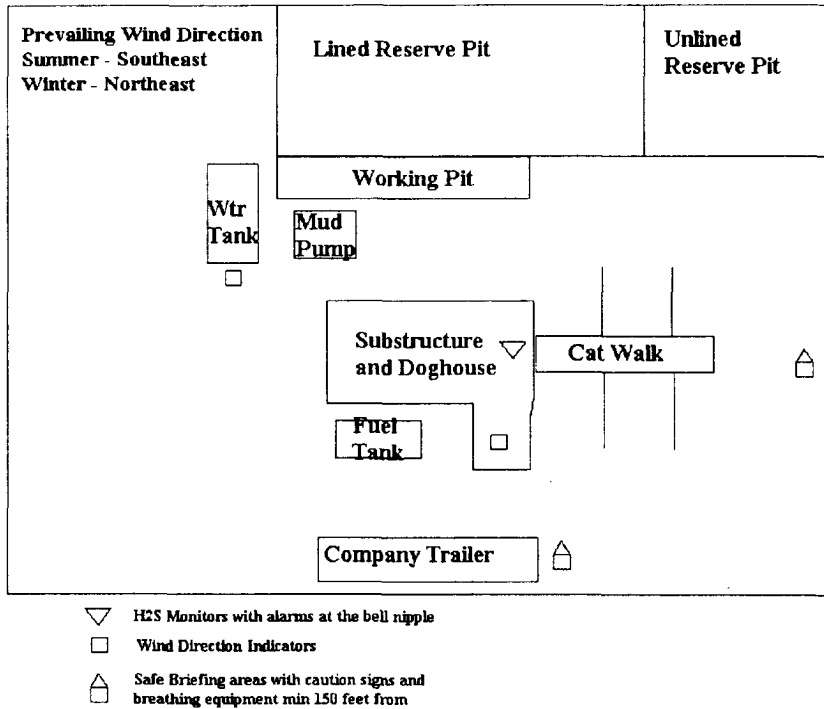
Prevailing Wind Direction
Summer - Southeast
Winter - Northeast

Lined Reserve Pit

Unlined Reserve Pit

Working Pit

Wtr Tank

Mud Pump

Substructure and Doghouse

Cat Walk

Fuel Tank

Company Trailer

H2S Monitors with alarms at the bell nipple

Wind Direction Indicators

Safe Briefing areas with caution signs and breathing equipment min 150 feet from